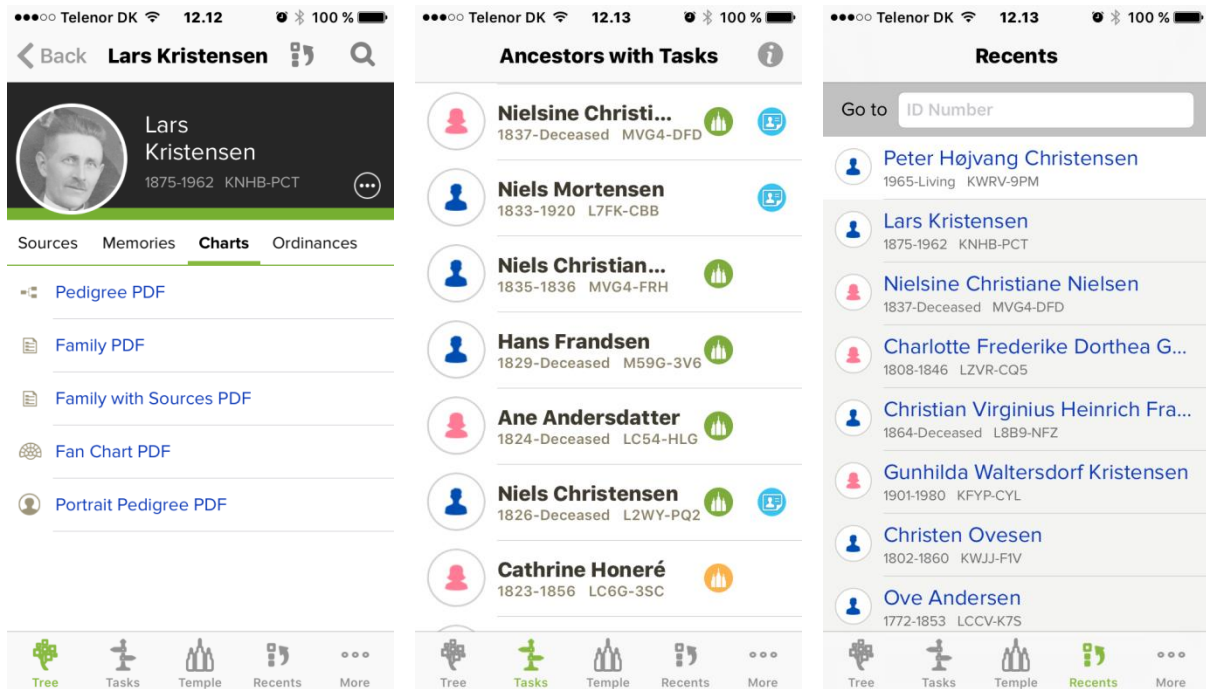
●●●○○ Telenor DK 12.12 100 %

Back Lars Kristensen

Lars Kristensen
1875-1962 KNHB-PCT

Sources Memories Charts Ordinances

Pedigree PDF

Family PDF

Family with Sources PDF

Fan Chart PDF

Portrait Pedigree PDF

Tree Tasks Temple Recents More

●●●○○ Telenor DK 12.13 100 %

Ancestors with Tasks

Nielsine Christi...
1837-Deceased MVG4-DFD

Niels Mortensen
1833-1920 L7FK-CBB

Niels Christian...
1835-1836 MVG4-FRH

Hans Frandsen
1829-Deceased M59G-3V6

Ane Andersdatter
1824-Deceased LC54-HLG

Niels Christensen
1826-Deceased L2WY-PQ2

Cathrine Honeré
1823-1856 LC6G-3SC

Tree Tasks Temple Recents More

●●●○○ Telenor DK 12.13 100 %

Recents

Go to ID Number

Peter Højvang Christensen
1965-Living KWRV-9PM

Lars Kristensen
1875-1962 KNHB-PCT

Nielsine Christiane Nielsen
1837-Deceased MVG4-DFD

Charlotte Frederike Dorthea G...
1808-1846 LZVR-CQ5

Christian Virginius Heinrich Fra...
1864-Deceased L8B9-NFZ

Gunhilda Waltersdorf Kristensen
1901-1980 KFYP-CYL

Christen Ovesen
1802-1860 KWJJ-F1V

Ove Andersen
1772-1853 LCCV-K7S

Tree Tasks Temple Recents More